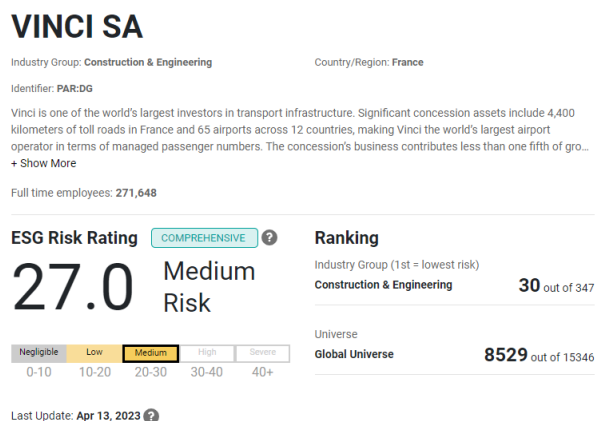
VINCI SA

Industry Group: Construction & Engineering

Country/Region: France

Identifier: PAR:DG

Vinci is one of the world's largest investors in transport infrastructure. Significant concession assets include 4,400 kilometers of toll roads in France and 65 airports across 12 countries, making Vinci the world's largest airport operator in terms of managed passenger numbers. The concession's business contributes less than one fifth of gro...

+ Show More

Full time employees: 271,648

ESG Risk Rating COMPREHENSIVE ?

27.0 Medium Risk

| Negligible | Low | Medium | High | Severe |
|---|---|---|---|---|
| 0-10 | 10-20 | 20-30 | 30-40 | 40+ |

Last Update: Apr 13, 2023 ?

Ranking

Industry Group (1st = lowest risk)

Construction & Engineering 30 out of 347

Universe

Global Universe 8529 out of 15346